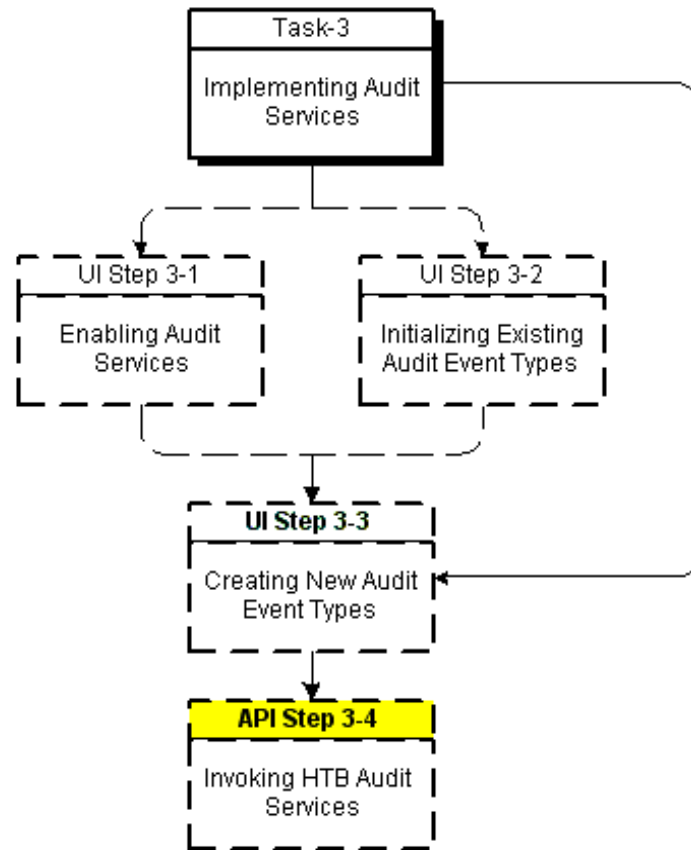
Task-3

Implementing Audit Services

UI Step 3-1

Enabling Audit Services

UI Step 3-2

Initializing Existing Audit Event Types

UI Step 3-3

Creating New Audit Event Types

API Step 3-4

Invoking HTB Audit Services